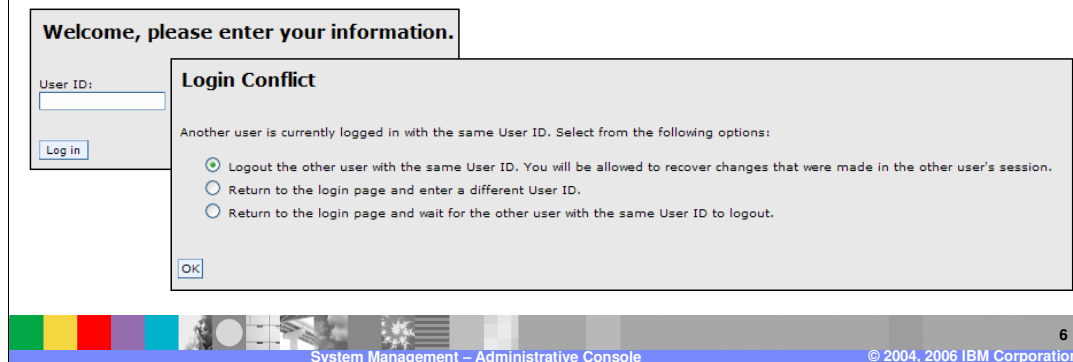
Welcome, please enter your information.

User ID:

Log in

Login Conflict

Another user is currently logged in with the same User ID. Select from the following options:

Logout the other user with the same User ID. You will be allowed to recover changes that were made in the other user's session.

Return to the login page and enter a different User ID.

Return to the login page and wait for the other user with the same User ID to logout.

OK

6

System Management – Administrative Console

© 2004, 2006 IBM Corporatio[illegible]